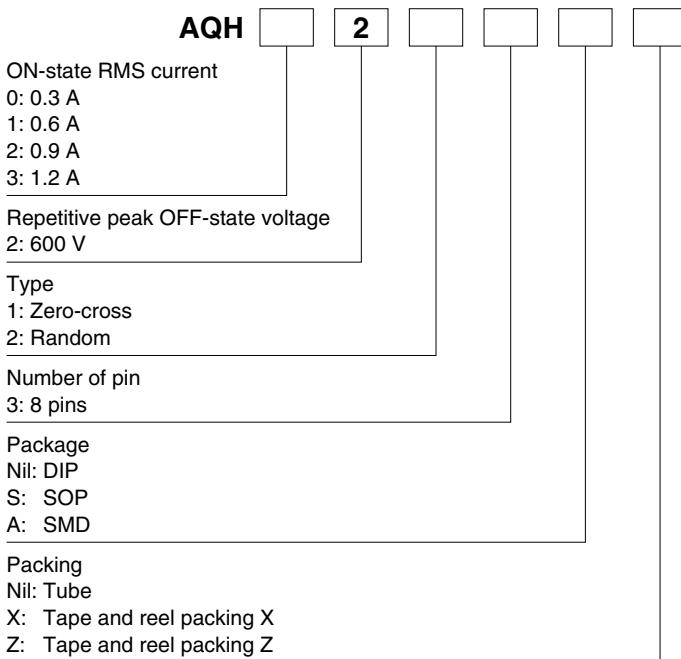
AQH 2

ON-state RMS current
0: 0.3 A
1: 0.6 A
2: 0.9 A
3: 1.2 A

Repetitive peak OFF-state voltage
2: 600 V

Type
1: Zero-cross
2: Random

Number of pin
3: 8 pins

Package
Nil: DIP
S: SOP
A: SMD

Packing
Nil: Tube
X: Tape and reel packing X
Z: Tape and reel packing Z